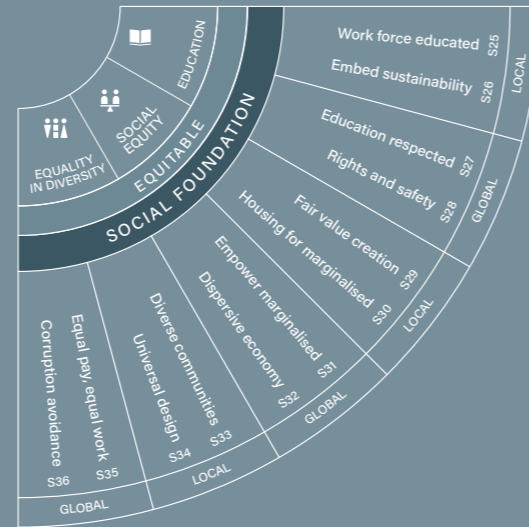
EDUCATION

SOCIAL EQUITY

EQUALITY IN DIVERSITY

EQUITABLE

SOCIAL FOUNDATION

Work force educated S25

Embed sustainability S26

LOCAL

Education respected S27

Rights and safety S28

GLOBAL

Fair value creation S29

Housing for marginalised S30

LOCAL

Empower marginalised S31

Dispersive economy S32

GLOBAL

Diverse communities S33

Universal design S34

LOCAL

Equal pay, equal work S35

Corruption avoidance S36

GLOBAL